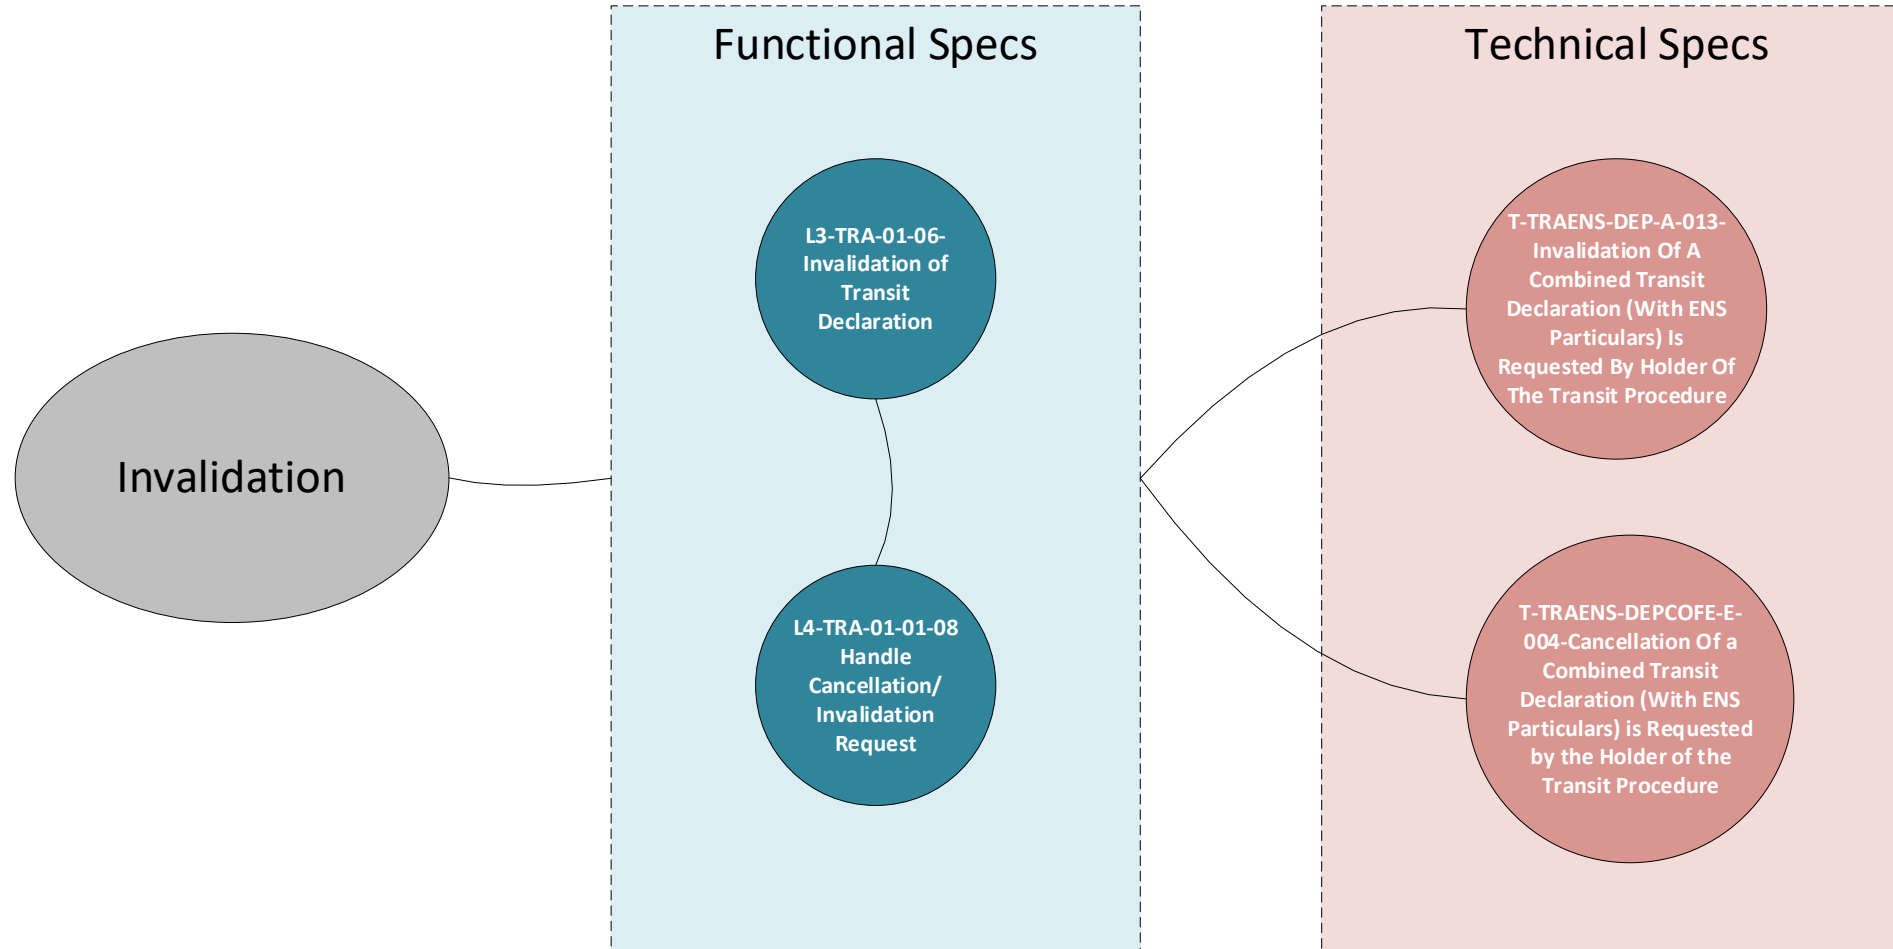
Invalidation

Functional Specs

L3-TRA-01-06-Invalidation of Transit Declaration

L4-TRA-01-01-08 Handle Cancellation/ Invalidation Request

Technical Specs

T-TRAENS-DEP-A-013-Invalidation Of A Combined Transit Declaration (With ENS Particulars) Is Requested By Holder Of The Transit Procedure

T-TRAENS-DEPCOFE-E-004-Cancellation Of a Combined Transit Declaration (With ENS Particulars) is Requested by the Holder of the Transit Procedure